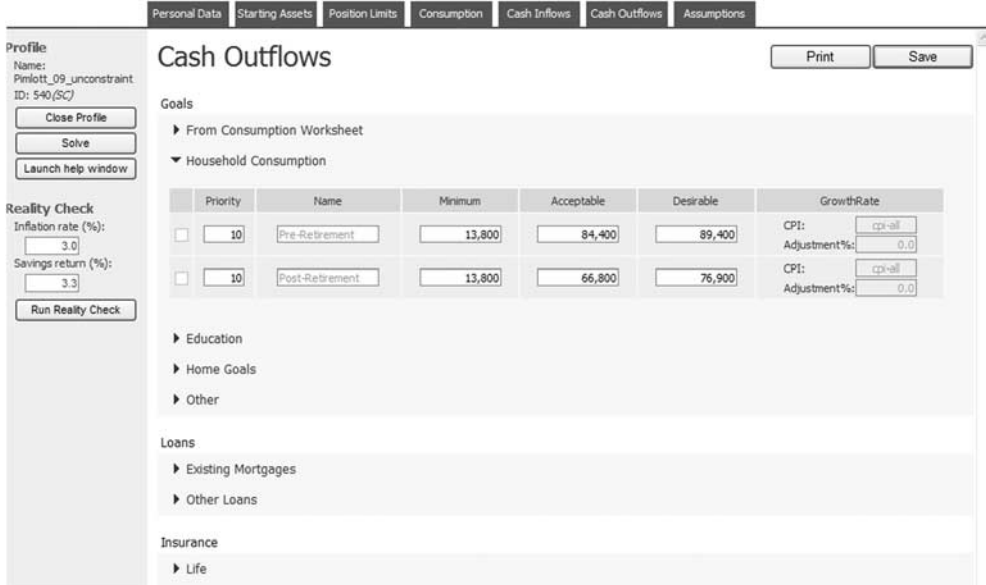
Personal Data | Starting Assets | Position Limits | Consumption | Cash Inflows | Cash Outflows | Assumptions

Profile
Name: Pimlott_09_unconstraint
ID: 540 (SC)
Close Profile
Solve
Launch help window

Reality Check
Inflation rate (%):
3.0
Savings return (%):
3.3
Run Reality Check

Cash Outflows

Print
Save

Goals

▸ From Consumption Worksheet

▾ Household Consumption

| | Priority | Name | Minimum | Acceptable | Desirable | GrowthRate |
|---|---|---|---|---|---|---|
| | 10 | Pre-Retirement | 13,800 | 84,400 | 89,400 | CPI: cpi-all Adjustment%: 0.0 |
| | 10 | Post-Retirement | 13,800 | 66,800 | 76,900 | CPI: cpi-all Adjustment%: 0.0 |

▸ Education

▸ Home Goals

▸ Other

Loans

▸ Existing Mortgages

▸ Other Loans

Insurance

▸ Life